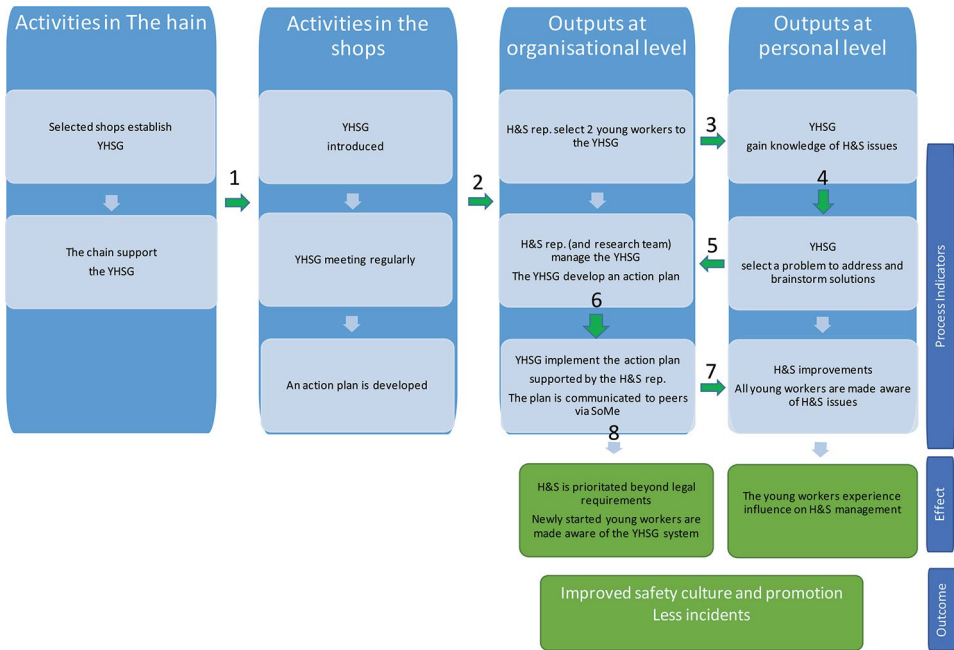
Activities in The hain

Selected shops establish YHSG

The chain support the YHSG

1

Activities in the shops

YHSG introduced

YHSG meeting regularly

An action plan is developed

2

Outputs at organisational level

H&S rep. select 2 young workers to the YHSG

H&S rep. (and research team) manage the YHSG

The YHSG develop an action plan

6

YHSG implement the action plan supported by the H&S rep.

The plan is communicated to peers via SoMe

8

3

Outputs at personal level

YHSG gain knowledge of H&S issues

4

YHSG select a problem to address and brainstorm solutions

5

7

H&S improvements

All young workers are made aware of H&S issues

Process Indicators

H&S is prioritated beyond legal requirements

Newly started young workers are made aware of the YHSG system

The young workers experience influence on H&S management

Effect

Improved safety culture and promotion

Less incidents

Outcome